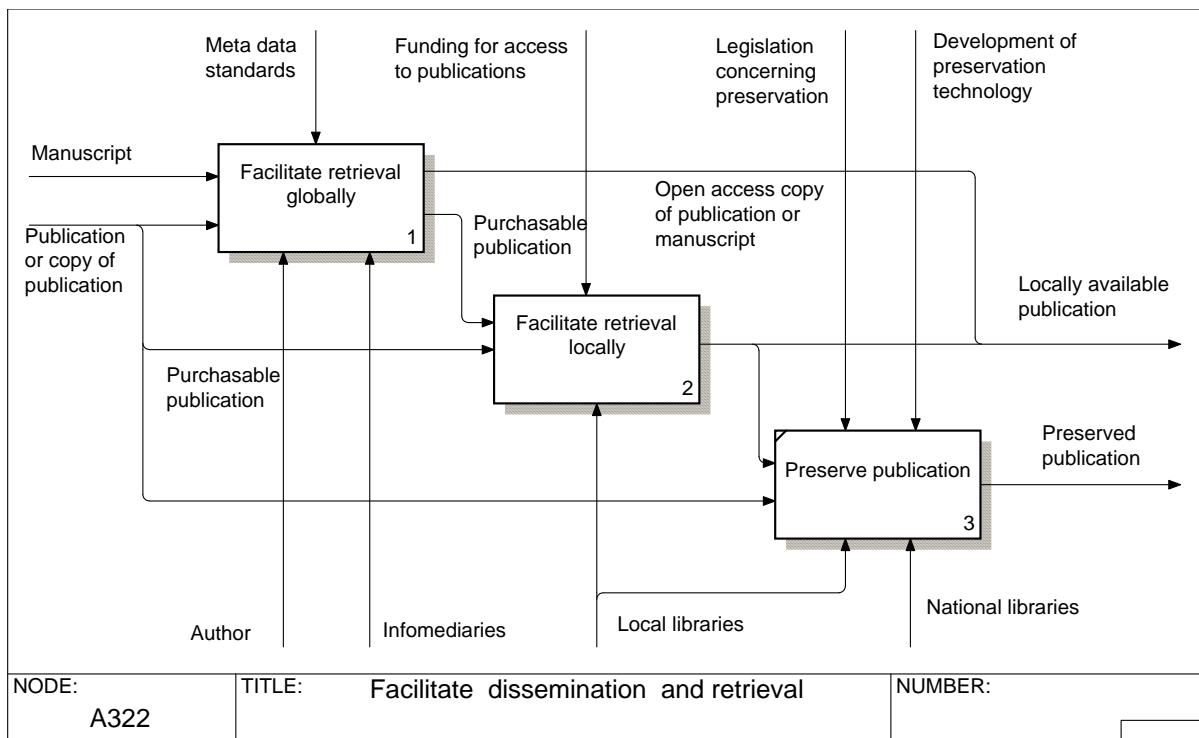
Meta data standards

Funding for access to publications

Legislation concerning preservation

Development of preservation technology

Manuscript

Facilitate retrieval globally

1

Publication or copy of publication

Purchasable publication

Open access copy of publication or manuscript

Locally available publication

Facilitate retrieval locally

2

Purchasable publication

Preserve publication

3

Preserved publication

Author

Infomediaries

Local libraries

National libraries

NODE:
A322

TITLE:
Facilitate dissemination and retrieval

NUMBER: